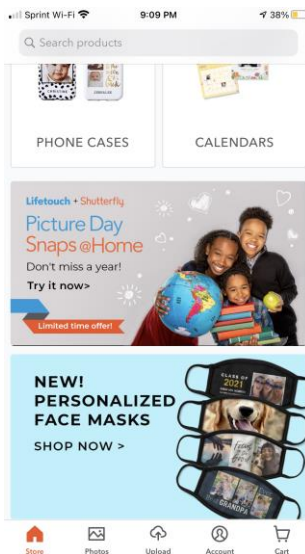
Sprint Wi-Fi 9:09 PM 38%

Search products

PHONE CASES

CALENDARS

Lifetouch + Shutterfly

Picture Day Snaps @Home

Don't miss a year!

Try it now>

Limited time offer!

NEW! PERSONALIZED FACE MASKS

SHOP NOW >

CLASS OF 2021

GRANDPA

Store Photos Upload Account Cart